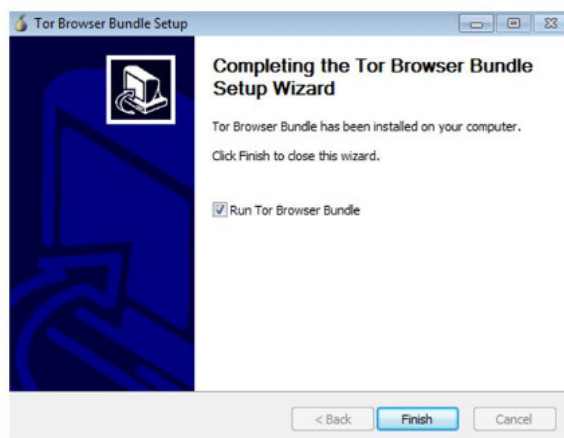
Tor Browser Bundle Setup

Completing the Tor Browser Bundle Setup Wizard

Tor Browser Bundle has been installed on your computer.

Click Finish to close this wizard.

Run Tor Browser Bundle

< Back
Finish
Cancel